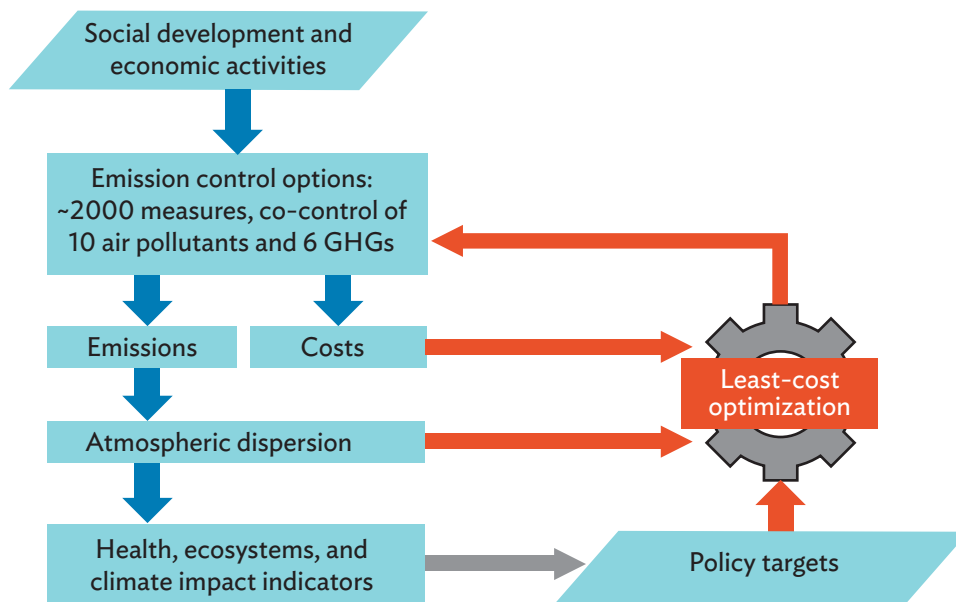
Social development and economic activities

Emission control options: ~2000 measures, co-control of 10 air pollutants and 6 GHGs

Emissions

Costs

Least-cost optimization

Atmospheric dispersion

Health, ecosystems, and climate impact indicators

Policy targets